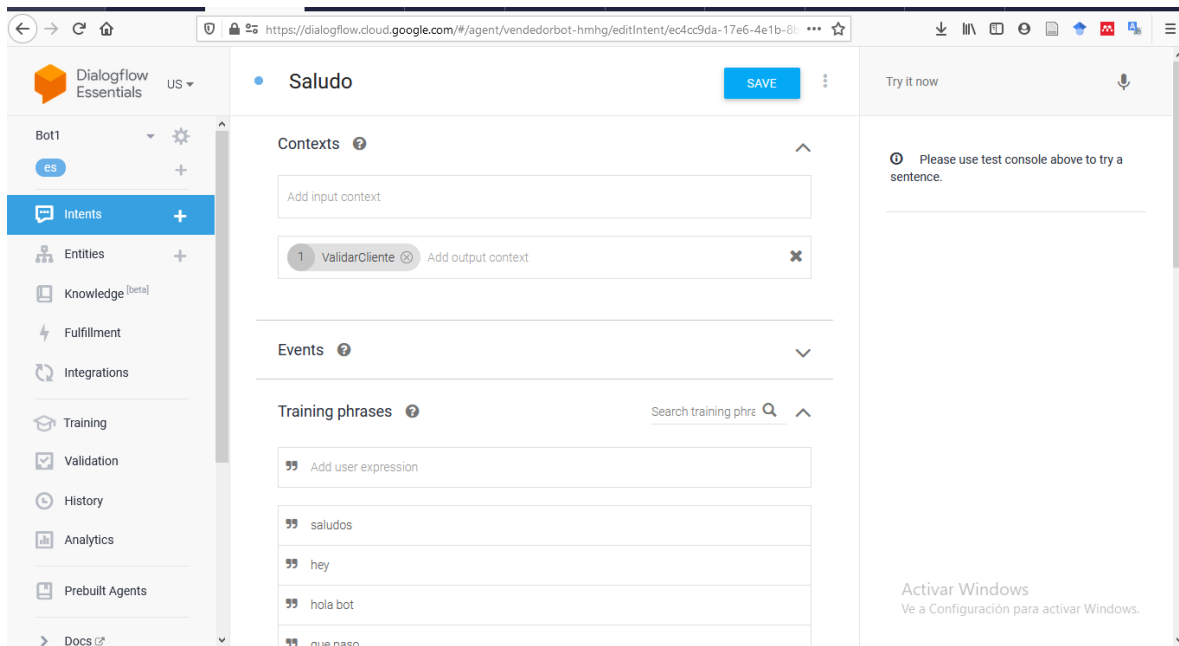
https://dialogflow.cloud.google.com/#/agent/vendedorbot-hmhg/editIntent/ec4cc9da-17e6-4e1b-8

Dialogflow Essentials US

Bot1

es

Intents

Entities

Knowledge [beta]

Fulfillment

Integrations

Training

Validation

History

Analytics

Prebuilt Agents

Docs

Saludo

SAVE

Contexts

Add input context

1 ValidarCliente

Add output context

Events

Training phrases

Search training phra

Add user expression

saludos

hey

hola bot

que paso

Try it now

Please use test console above to try a sentence.

Activar Windows
Ve a Configuración para activar Windows.